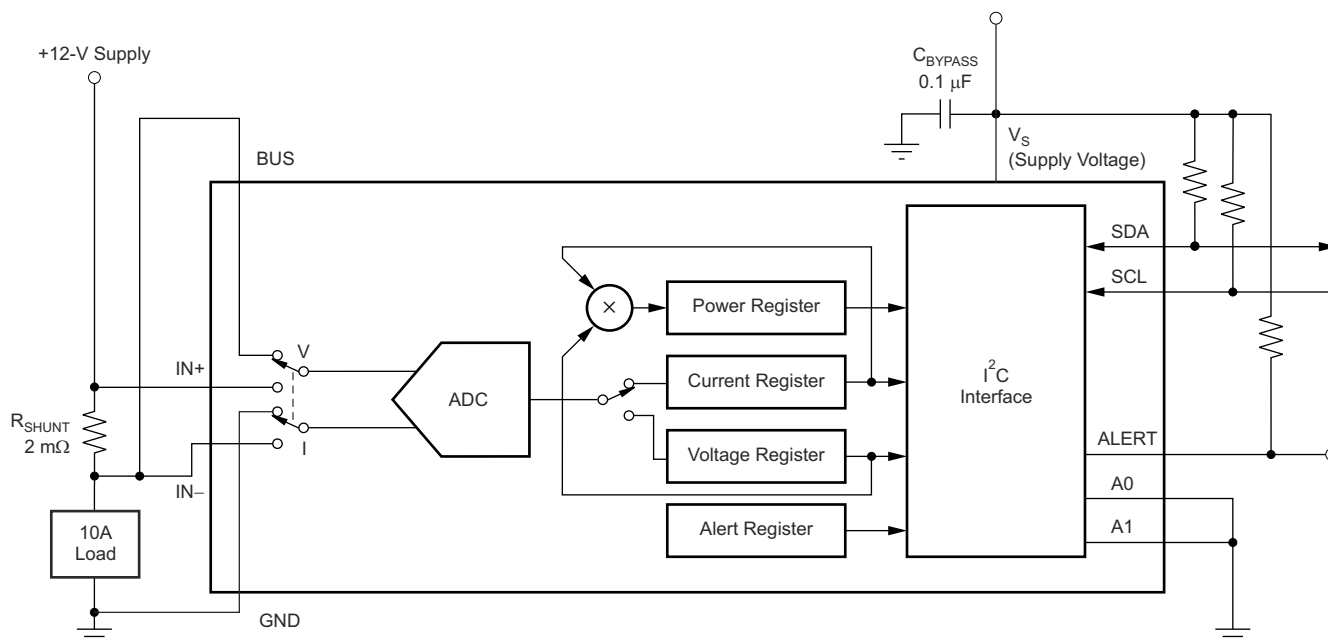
+12-V Supply

$C_{BYPASS}$
0.1 $\mu$F

$V_S$
(Supply Voltage)

BUS

SDA

SCL

Power Register

V

IN+

ADC

Current Register

$I^2C$
Interface

$R_{SHUNT}$
2 m$\Omega$

I

IN–

Voltage Register

ALERT

A0

Alert Register

A1

10A
Load

GND